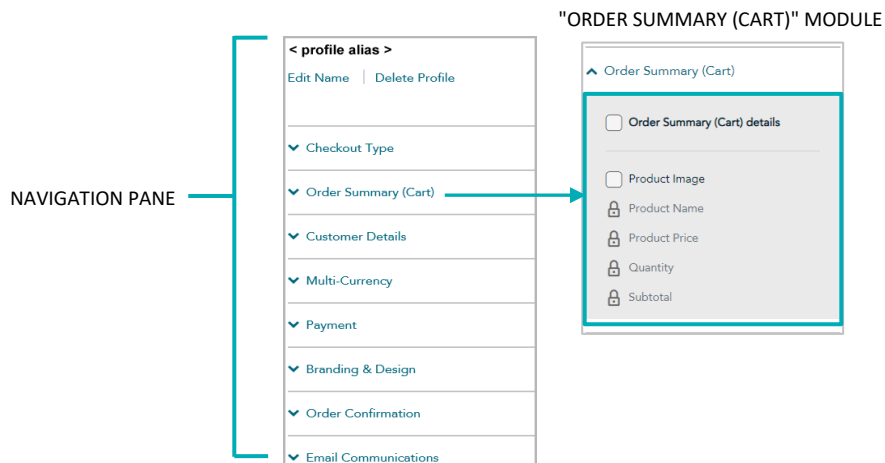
"ORDER SUMMARY (CART)" MODULE

NAVIGATION PANE

< profile alias >

Edit Name | Delete Profile

Checkout Type

Order Summary (Cart)

Customer Details

Multi-Currency

Payment

Branding & Design

Order Confirmation

Email Communications

Order Summary (Cart)

Order Summary (Cart) details

Product Image

Product Name

Product Price

Quantity

Subtotal